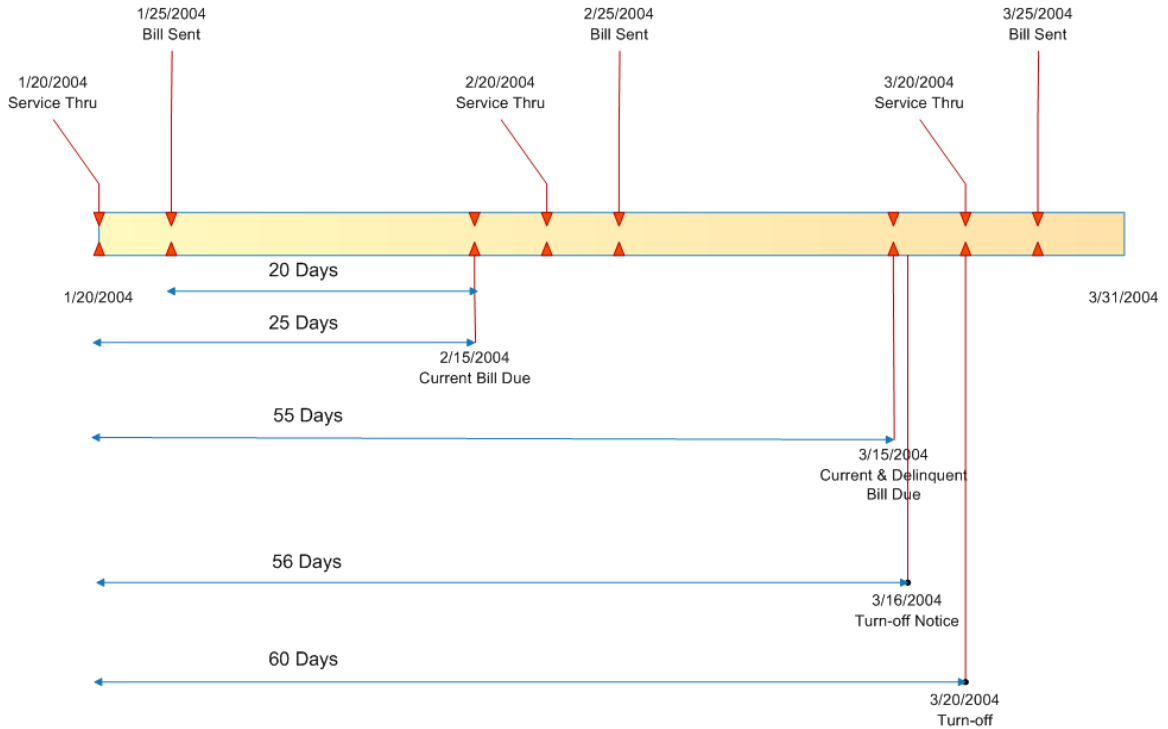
1/25/2004
Bill Sent

2/25/2004
Bill Sent

3/25/2004
Bill Sent

1/20/2004
Service Thru

2/20/2004
Service Thru

3/20/2004
Service Thru

20 Days

1/20/2004

3/31/2004

25 Days

2/15/2004
Current Bill Due

55 Days

3/15/2004
Current & Delinquent
Bill Due

56 Days

3/16/2004
Turn-off Notice

60 Days

3/20/2004
Turn-off